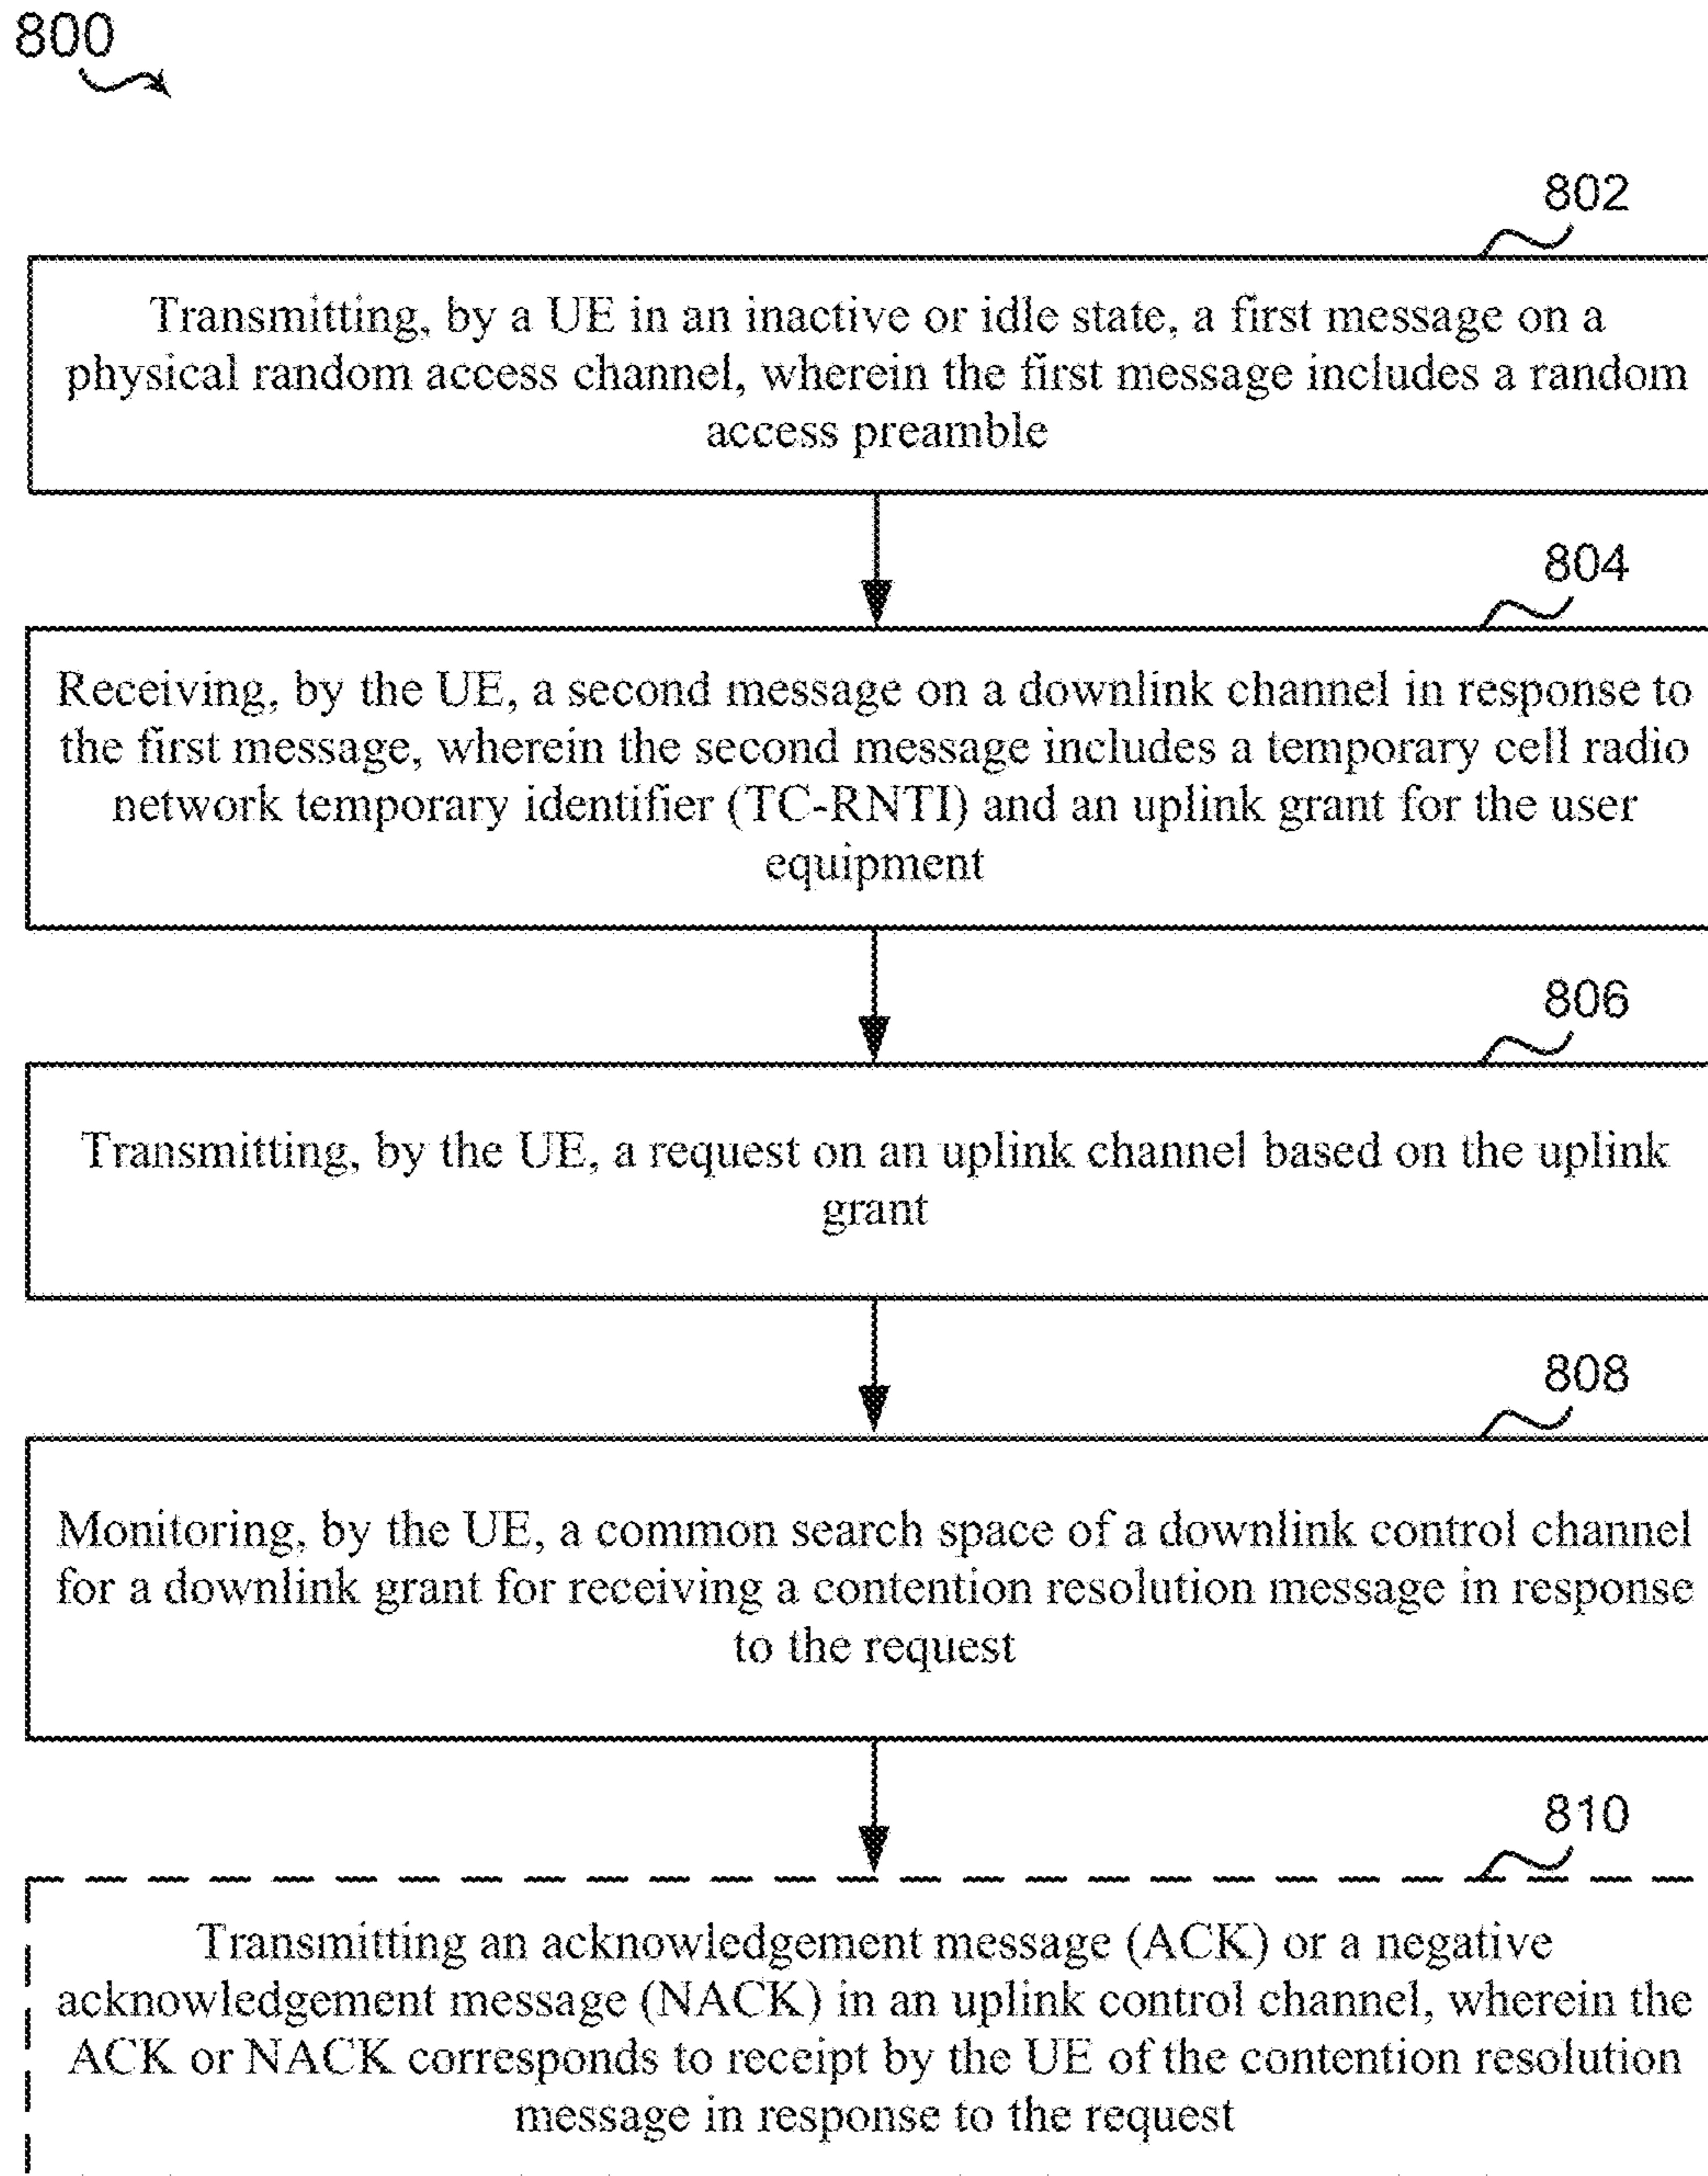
800

802

Transmitting, by a UE in an inactive or idle state, a first message on a physical random access channel, wherein the first message includes a random access preamble

804

Receiving, by the UE, a second message on a downlink channel in response to the first message, wherein the second message includes a temporary cell radio network temporary identifier (TC-RNTI) and an uplink grant for the user equipment

806

Transmitting, by the UE, a request on an uplink channel based on the uplink grant

808

Monitoring, by the UE, a common search space of a downlink control channel for a downlink grant for receiving a contention resolution message in response to the request

810

Transmitting an acknowledgement message (ACK) or a negative acknowledgement message (NACK) in an uplink control channel, wherein the ACK or NACK corresponds to receipt by the UE of the contention resolution message in response to the request